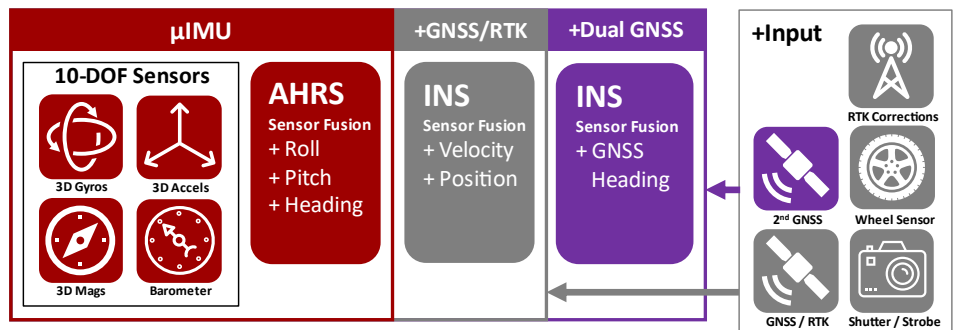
µIMU

10-DOF Sensors

3D Gyros

3D Accels

3D Mags

Barometer

AHRS
Sensor Fusion
+ Roll
+ Pitch
+ Heading

+GNSS/RTK

INS
Sensor Fusion
+ Velocity
+ Position

+Dual GNSS

INS
Sensor Fusion
+ GNSS Heading

+Input

RTK Corrections

2nd GNSS

Wheel Sensor

GNSS / RTK

Shutter / Strobe